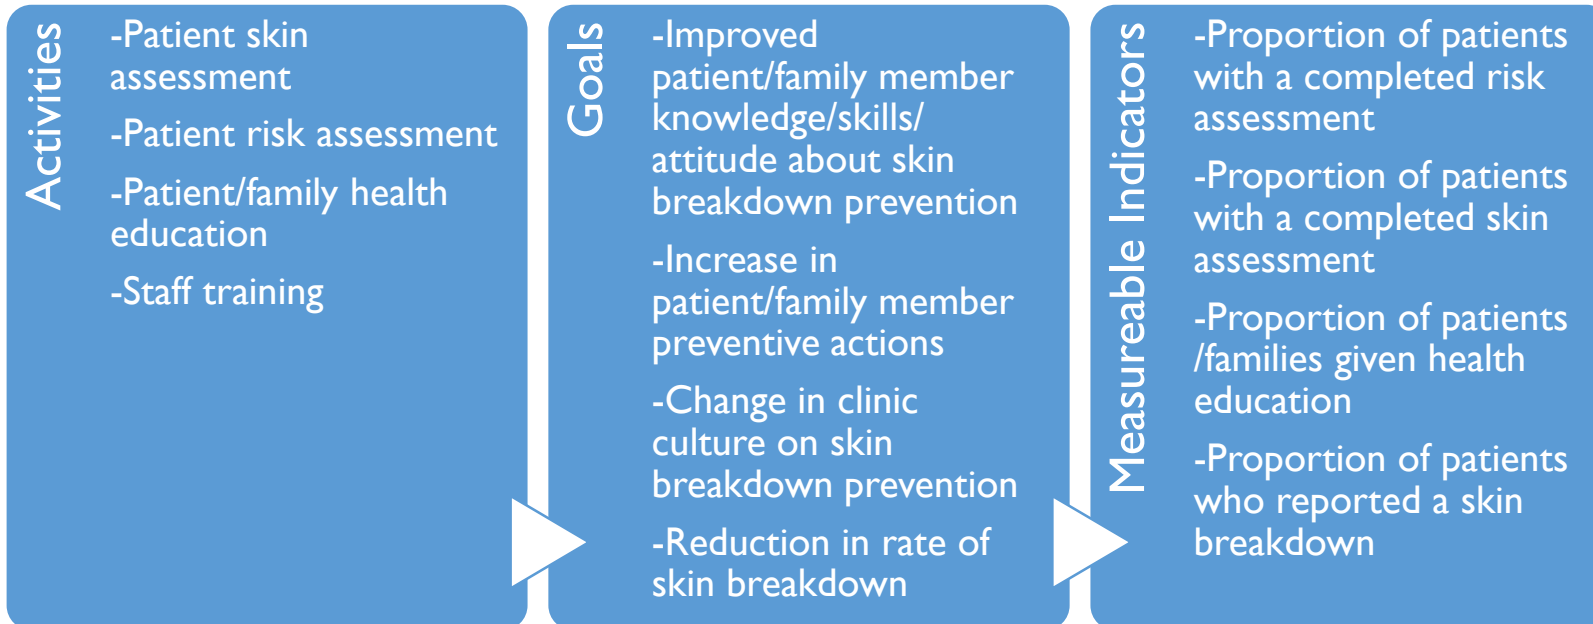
Activities

-Patient skin assessment

-Patient risk assessment

-Patient/family health education

-Staff training

Goals

-Improved patient/family member knowledge/skills/ attitude about skin breakdown prevention

-Increase in patient/family member preventive actions

-Change in clinic culture on skin breakdown prevention

-Reduction in rate of skin breakdown

Measureable Indicators

-Proportion of patients with a completed risk assessment

-Proportion of patients with a completed skin assessment

-Proportion of patients /families given health education

-Proportion of patients who reported a skin breakdown